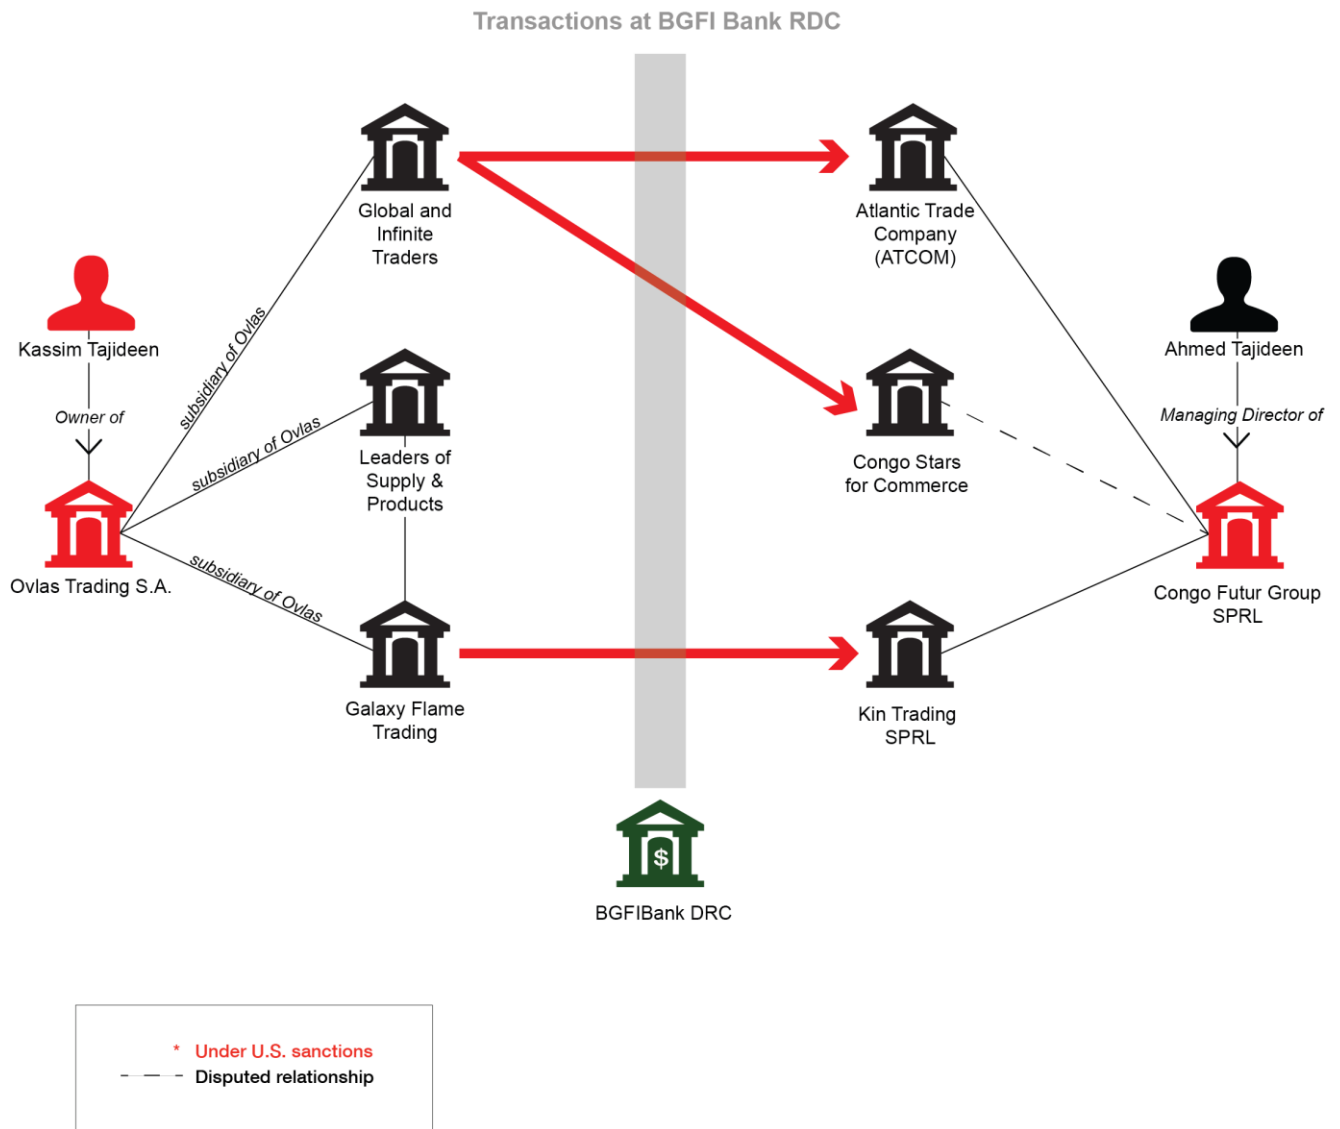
Transactions at BGFI Bank RDC

Kassim Tajideen

Owner of

Ovlas Trading S.A.

subsidiary of Ovlas

subsidiary of Ovlas

subsidiary of Ovlas

Global and Infinite Traders

Leaders of Supply & Products

Galaxy Flame Trading

Atlantic Trade Company (ATCOM)

Congo Stars for Commerce

Kin Trading SPRL

Ahmed Tajideen

Managing Director of

Congo Futur Group SPRL

$

BGFIBank DRC

* Under U.S. sanctions

Disputed relationship